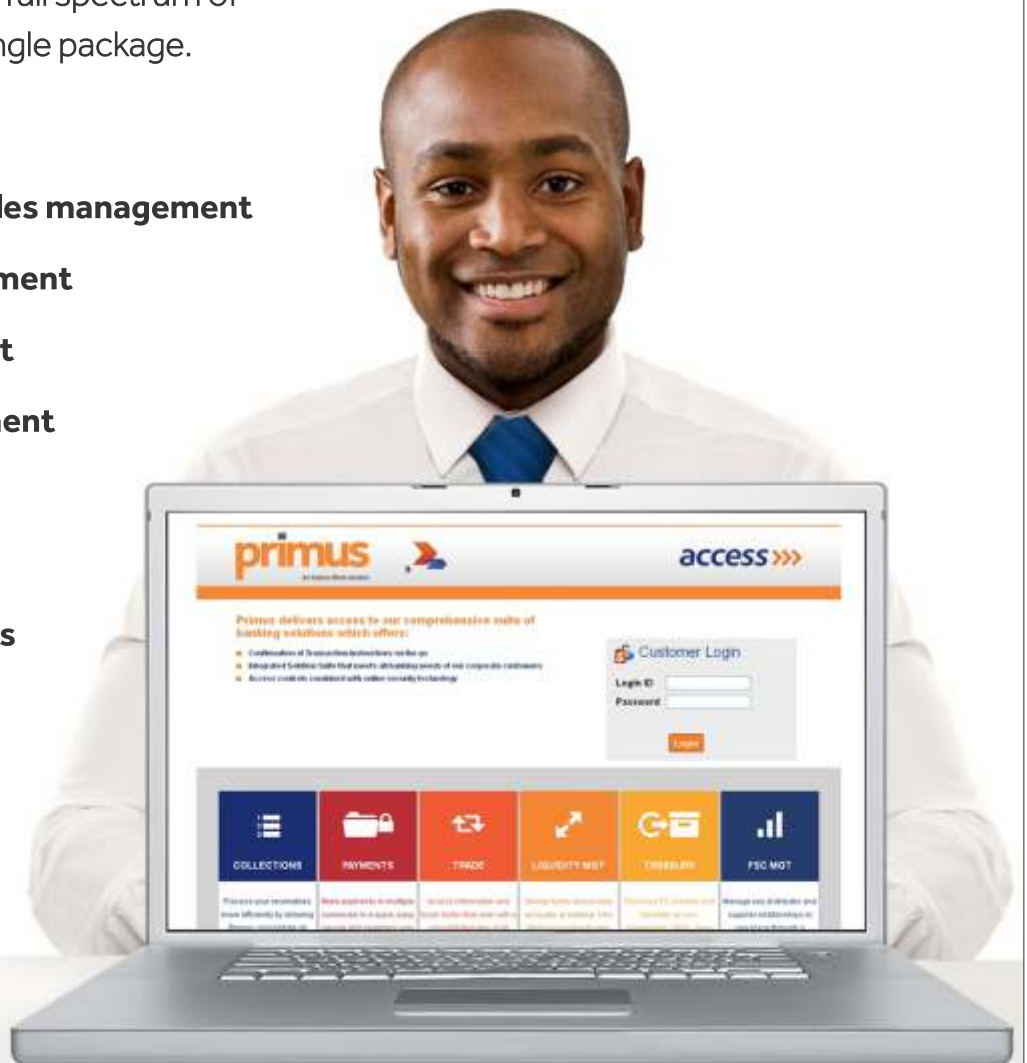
full spectrum of
ngle package.

les management

ment

t

ent

s

primus

access»»

Primus delivers access to our comprehensive suite of banking solutions which offers:

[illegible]
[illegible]
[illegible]

Customer Login

Login ID

Password

Login

COLLECTIONS

PAYMENTS

TRADE

LIQUIDITY MGT

TREASURY

FSC MGT

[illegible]